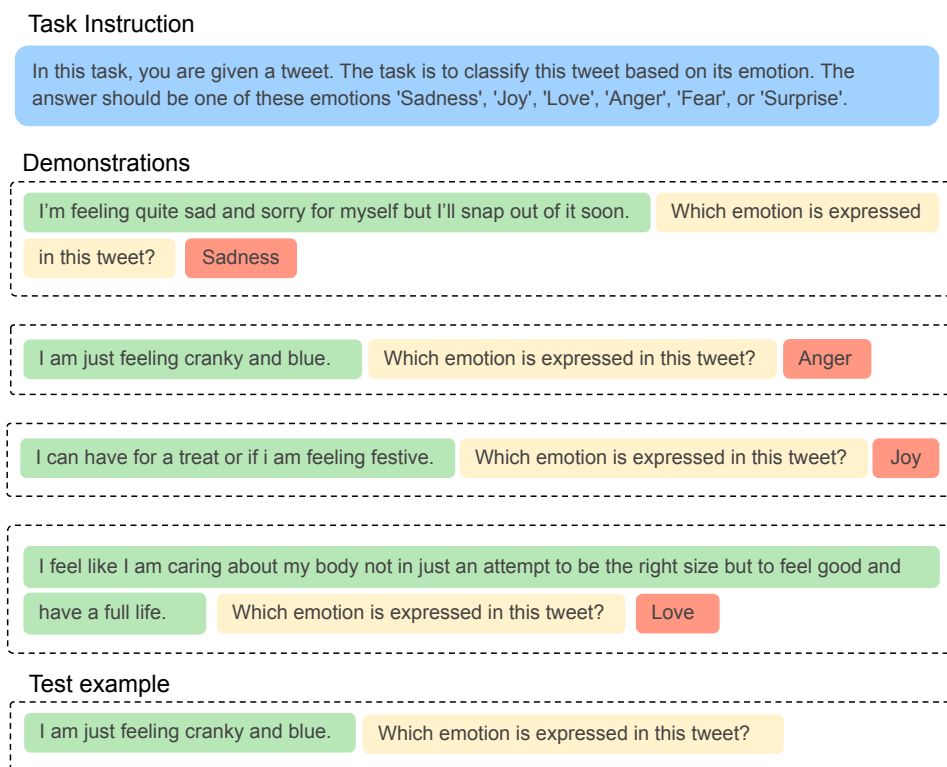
Task Instruction

In this task, you are given a tweet. The task is to classify this tweet based on its emotion. The answer should be one of these emotions 'Sadness', 'Joy', 'Love', 'Anger', 'Fear', or 'Surprise'.

Demonstrations

I'm feeling quite sad and sorry for myself but I'll snap out of it soon. Which emotion is expressed in this tweet? Sadness

I am just feeling cranky and blue. Which emotion is expressed in this tweet? Anger

I can have for a treat or if i am feeling festive. Which emotion is expressed in this tweet? Joy

I feel like I am caring about my body not in just an attempt to be the right size but to feel good and have a full life. Which emotion is expressed in this tweet? Love

Test example

I am just feeling cranky and blue. Which emotion is expressed in this tweet?